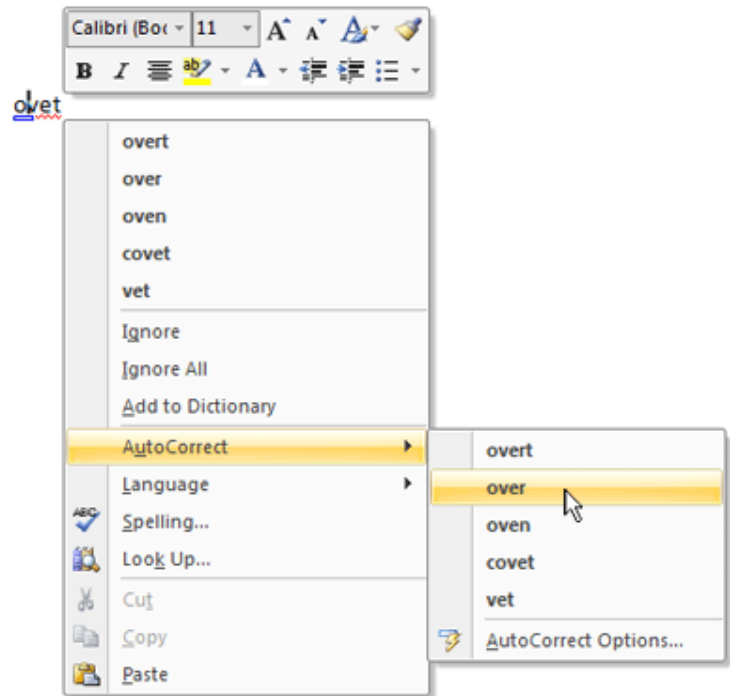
Calibri (Boc 11
A A A
B I ab A
ovet
overt
over
oven
covet
vet
Ignore
Ignore All
Add to Dictionary
AutoCorrect
Language
Spelling...
Look Up...
Cut
Copy
Paste
overt
over
oven
covet
vet
AutoCorrect Options...